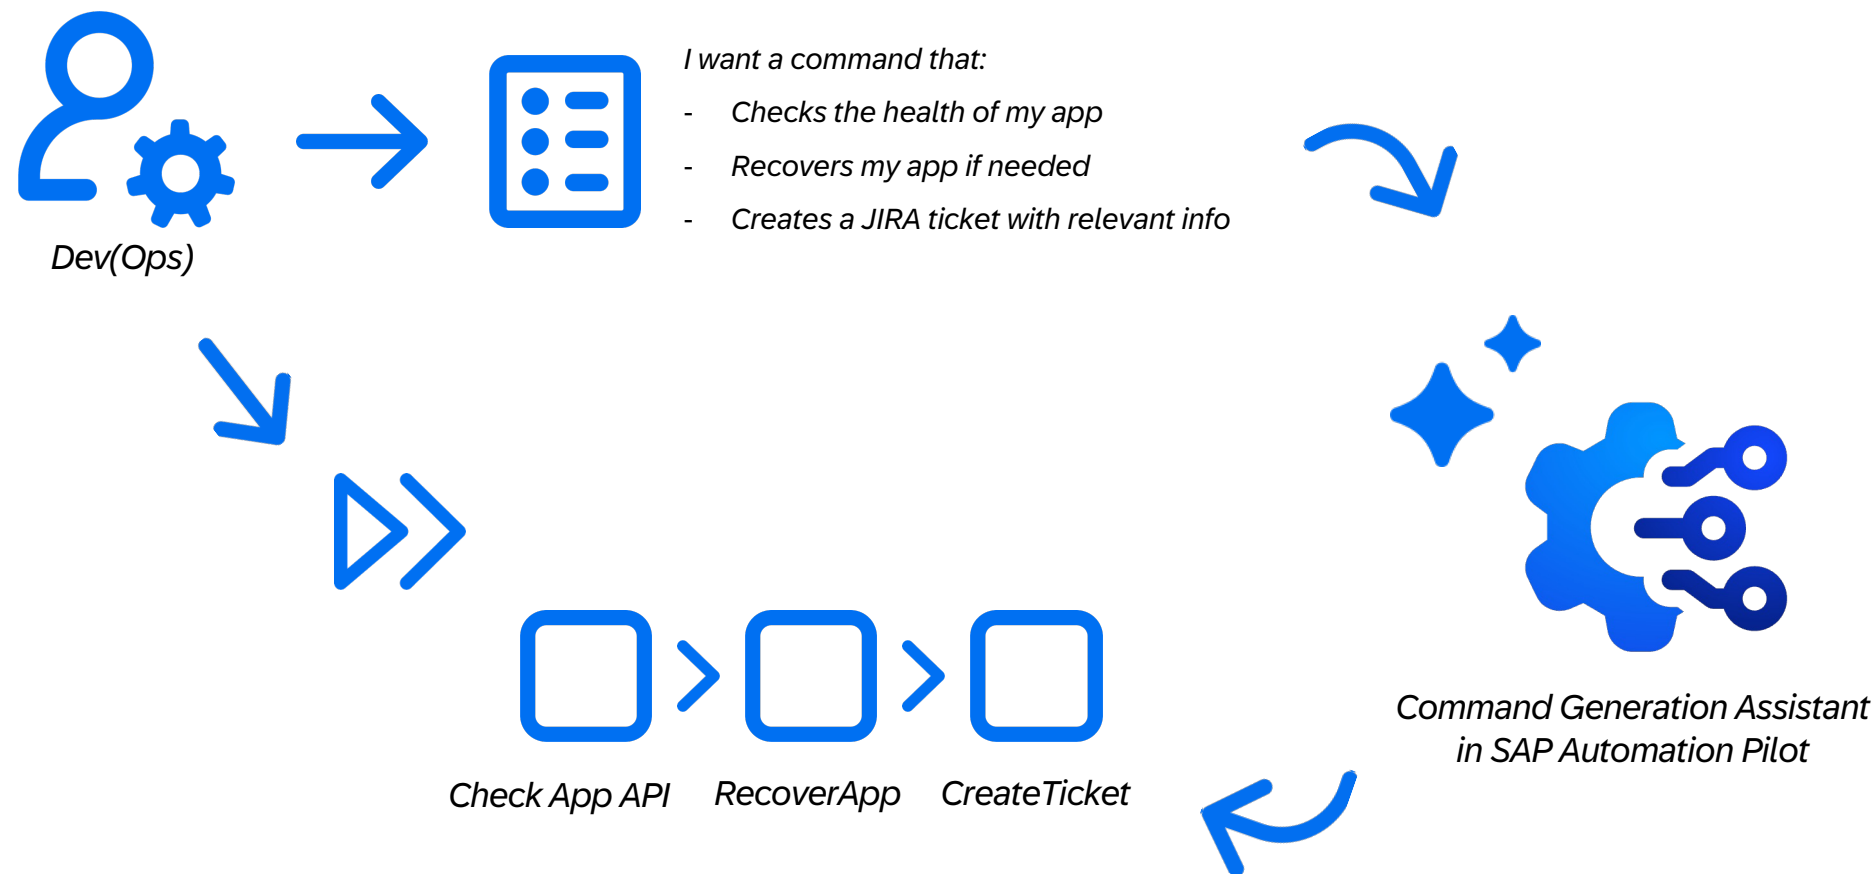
Dev(Ops)

I want a command that:
- Checks the health of my app
- Recovers my app if needed
- Creates a JIRA ticket with relevant info

Command Generation Assistant in SAP Automation Pilot

Check App API RecoverApp CreateTicket